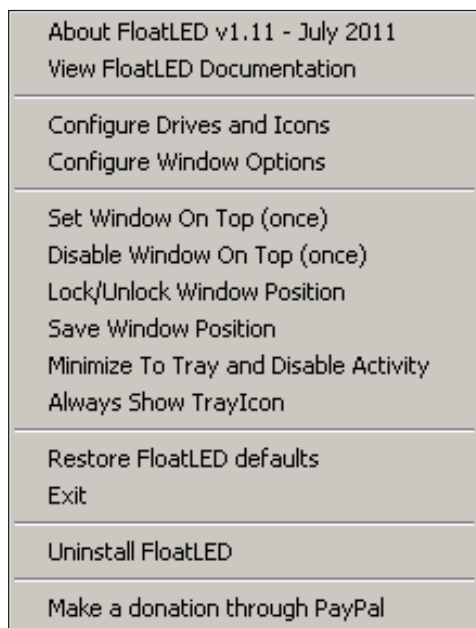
About FloatLED v1.11 - July 2011
View FloatLED Documentation

Configure Drives and Icons
Configure Window Options

Set Window On Top (once)
Disable Window On Top (once)
Lock/Unlock Window Position
Save Window Position
Minimize To Tray and Disable Activity
Always Show TrayIcon

Restore FloatLED defaults
Exit

Uninstall FloatLED

Make a donation through PayPal